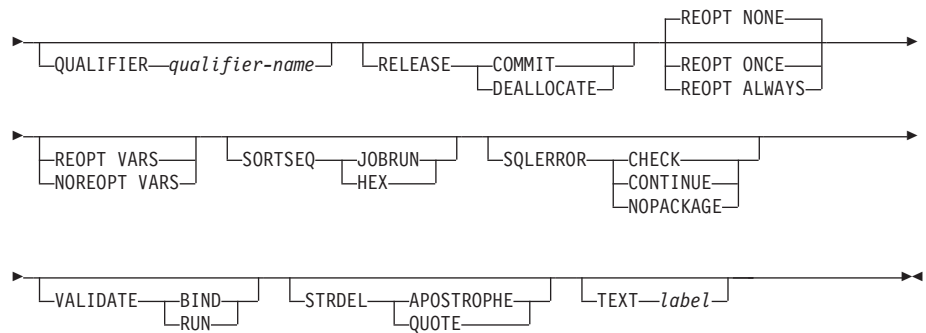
QUALIFIER qualifier-name
RELEASE COMMIT
DEALLOCATE
REOPT NONE
REOPT ONCE
REOPT ALWAYS

REOPT VARS
NOREOPT VARS
SORTSEQ JOBRUN
HEX
SQLERROR CHECK
CONTINUE
NOPACKAGE

VALIDATE BIND
RUN
STRDEL APOSTROPHE
QUOTE
TEXT label